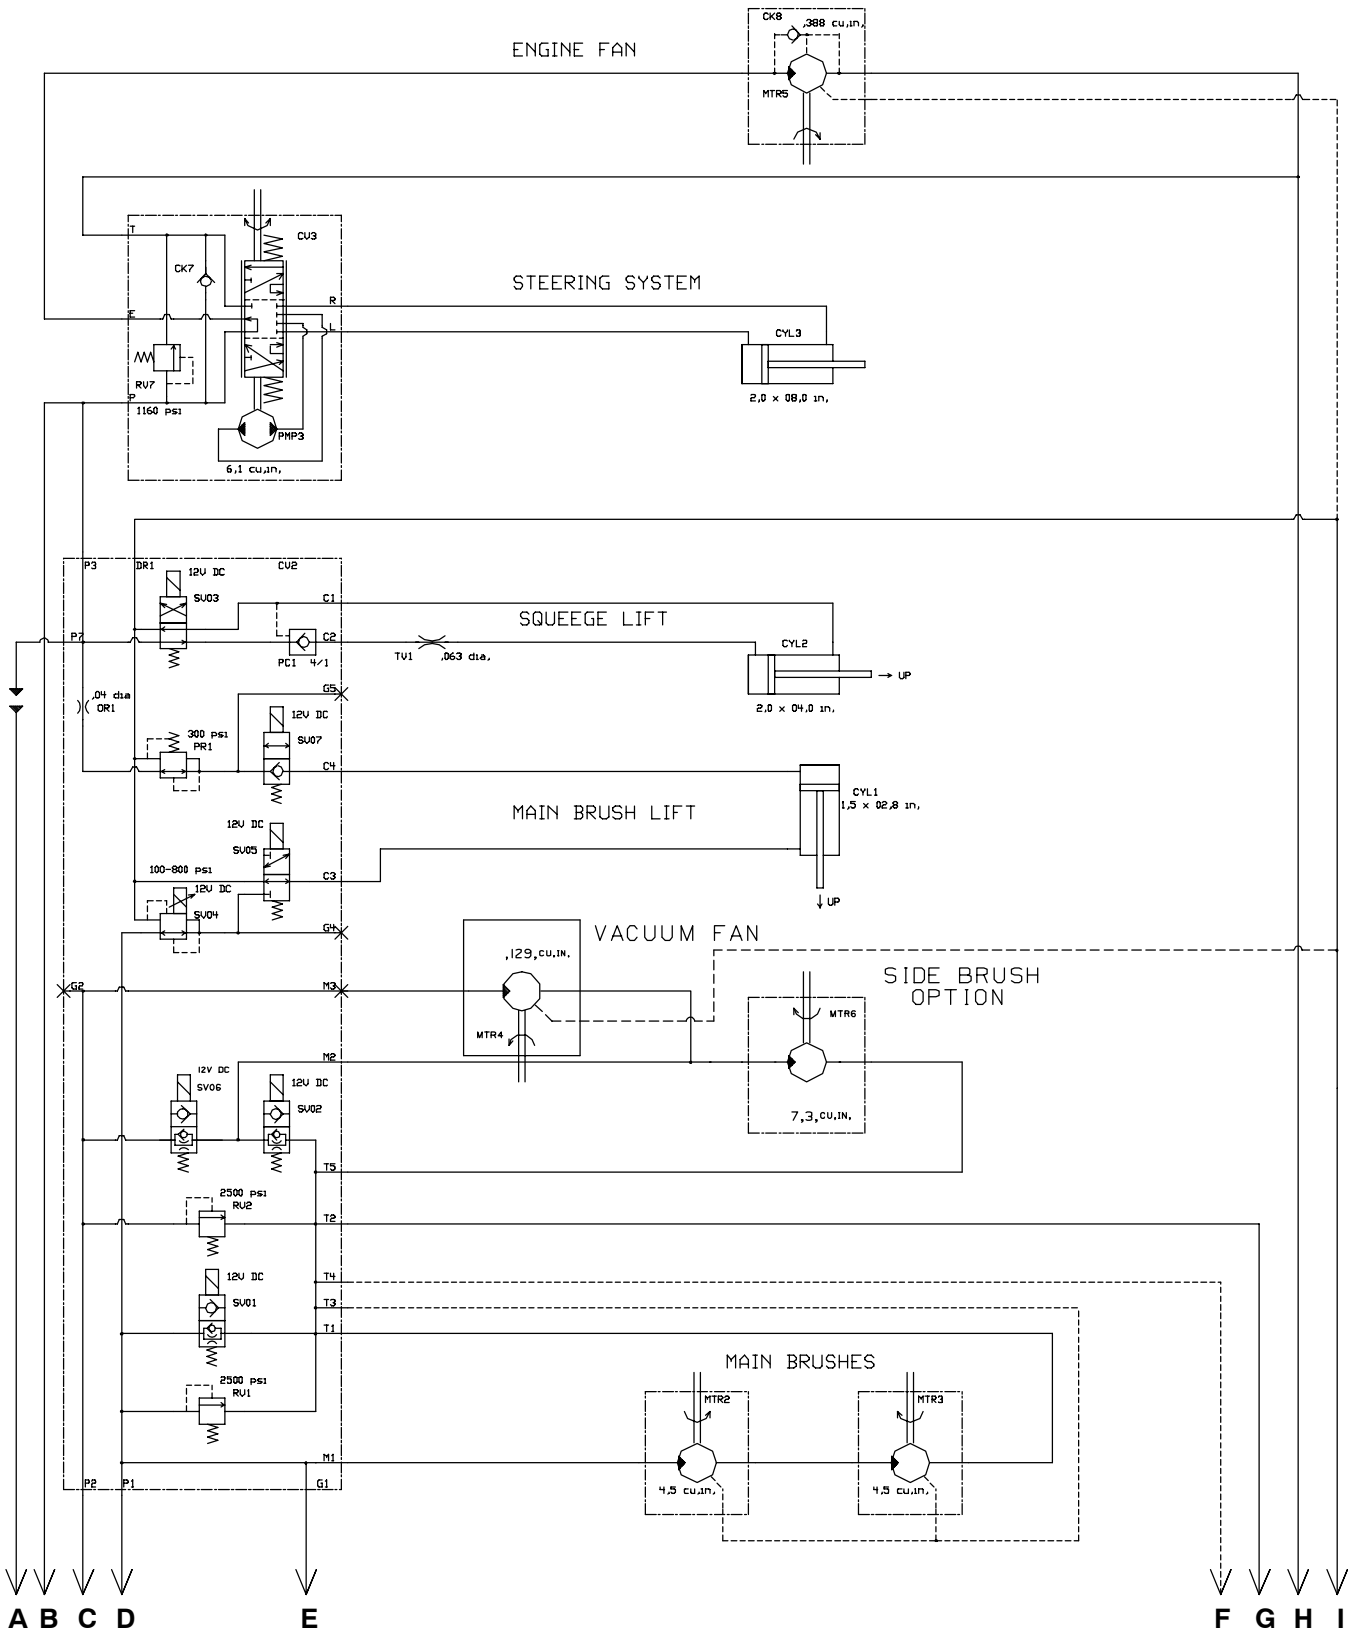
ENGINE FAN

CK8
.388 cu.in.
MTR5

CV3
T
CK7
STEERING SYSTEM
R
E
L
CYL3
RV7
P
1160 psi
PMP3
2.0 x 08.0 in.
6.1 cu.in.

P3
DR1
12V DC
CV2
SV03
C1
SQUEEGE LIFT
P7
C2
PC1 4/1
TV1
.063 dia.
CYL2
→ UP
.04 dia
OR1
G5
2.0 x 04.0 in.
300 psi
12V DC
PR1
SV07
C4
CYL1
1.5 x 02.8 in.
MAIN BRUSH LIFT
12V DC
SV05
100-800 psi
C3
12V DC
↓ UP
SV04
G4
VACUUM FAN
.129 cu.in.
SIDE BRUSH OPTION
G2
M3
MTR6
MTR4
M2
12V DC
12V DC
SV06
SV02
7.3 cu.in.
T5
2500 psi
RV2
T2
12V DC
T4
SV01
T3
T1
MAIN BRUSHES
2500 psi
RV1
MTR2
MTR3
M1
4.5 cu.in.
4.5 cu.in.
P2
P1
G1

A B C D E F G H I